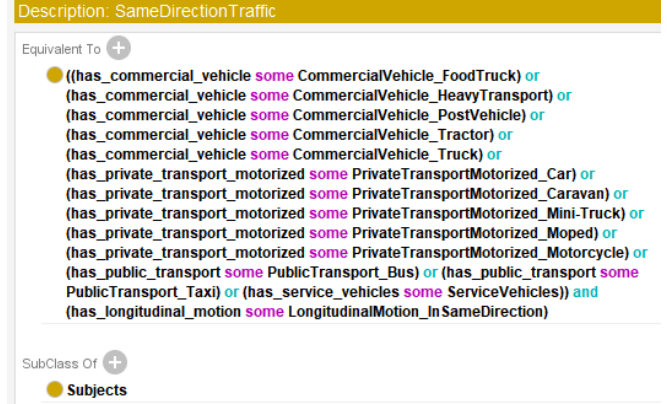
Description: SameDirectionTraffic

Equivalent To

((has_commercial_vehicle some CommercialVehicle_FoodTruck) or (has_commercial_vehicle some CommercialVehicle_HeavyTransport) or (has_commercial_vehicle some CommercialVehicle_PostVehicle) or (has_commercial_vehicle some CommercialVehicle_Tractor) or (has_commercial_vehicle some CommercialVehicle_Truck) or (has_private_transport_motorized some PrivateTransportMotorized_Car) or (has_private_transport_motorized some PrivateTransportMotorized_Caravan) or (has_private_transport_motorized some PrivateTransportMotorized_Mini-Truck) or (has_private_transport_motorized some PrivateTransportMotorized_Moped) or (has_private_transport_motorized some PrivateTransportMotorized_Motorcycle) or (has_public_transport some PublicTransport_Bus) or (has_public_transport some PublicTransport_Taxi) or (has_service_vehicles some ServiceVehicles)) and (has_longitudinal_motion some LongitudinalMotion_InSameDirection)

SubClass Of

Subjects